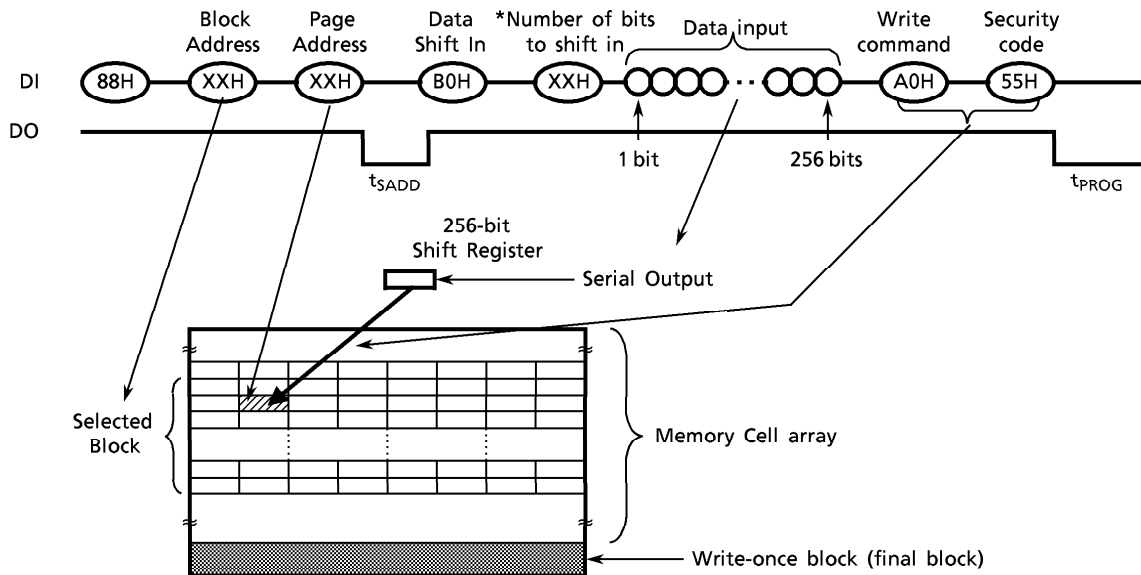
Block Address

Page Address

Data Shift In

*Number of bits to shift in

Data input

Write command

Security code

DI

88H

XXH

XXH

B0H

XXH

A0H

55H

DO

$t_{SADD}$

1 bit

256 bits

$t_{PROG}$

256-bit Shift Register

Serial Output

Selected Block

Memory Cell array

Write-once block (final block)